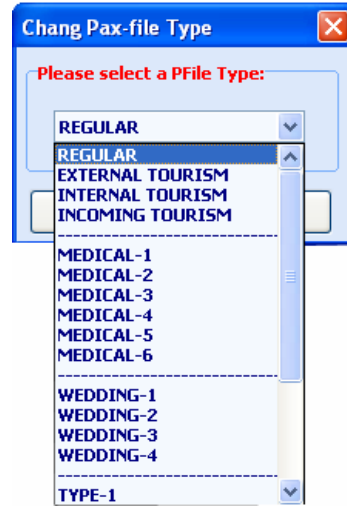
Chang Pax-file Type

Please select a PFile Type:

REGULAR

REGULAR
EXTERNAL TOURISM
INTERNAL TOURISM
INCOMING TOURISM
-----------------------------------
MEDICAL-1
MEDICAL-2
MEDICAL-3
MEDICAL-4
MEDICAL-5
MEDICAL-6
-----------------------------------
WEDDING-1
WEDDING-2
WEDDING-3
WEDDING-4
-----------------------------------
TYPE-1